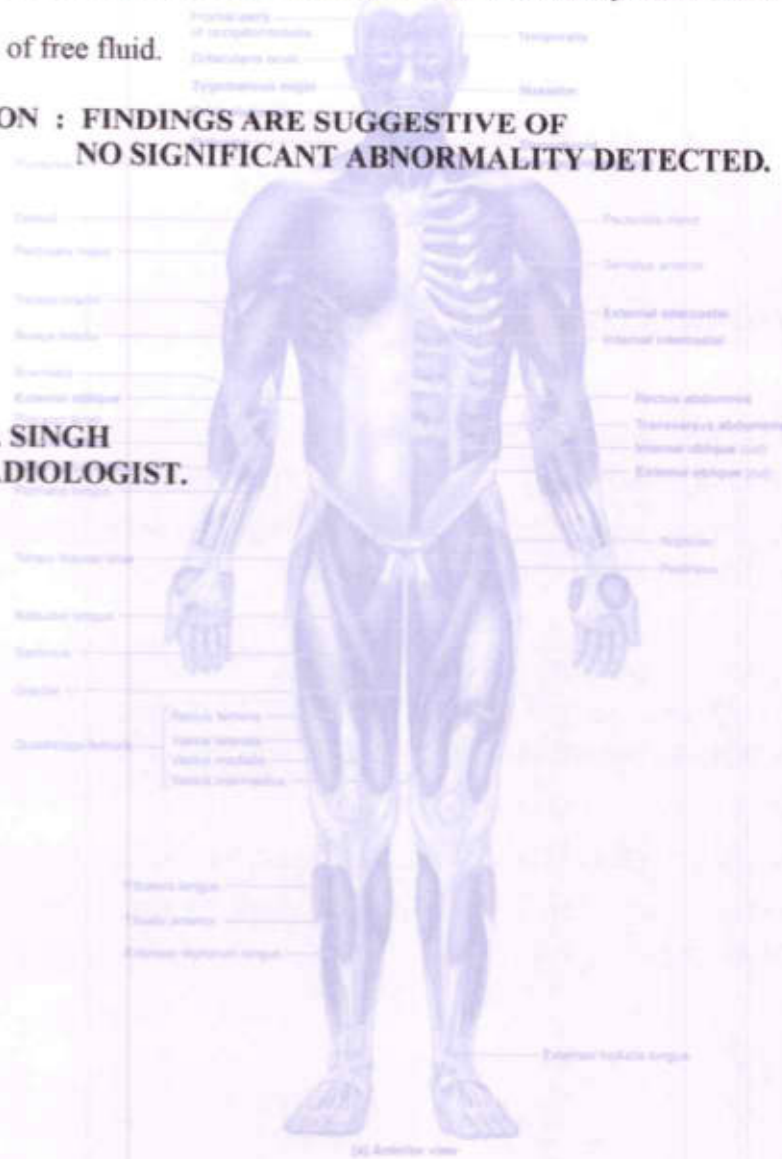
of free fluid.

ON : FINDINGS ARE SUGGESTIVE OF
NO SIGNIFICANT ABNORMALITY DETECTED.

SINGH
DIOLOGIST.

Frontal belly of occipitofrontalis
Orbicularis oculi
Zygomaticus major
Temporalis
Masseter
Deltoid
Pectoralis major
Triceps brachii
Biceps brachii
Brachialis
External oblique
Pectoralis minor
Serratus anterior
External intercostals
Internal intercostals
Rectus abdominis
Transversus abdominis
Internal oblique (cut)
External oblique (cut)
Tensor fasciae latae
Adductor longus
Sartorius
Gracilis
Quadriceps femoris
Rectus femoris
Vastus lateralis
Vastus medialis
Vastus intermedius
Fibularis longus
Tibialis anterior
Extensor digitorum longus
Extensor hallucis longus
(a) Anterior view